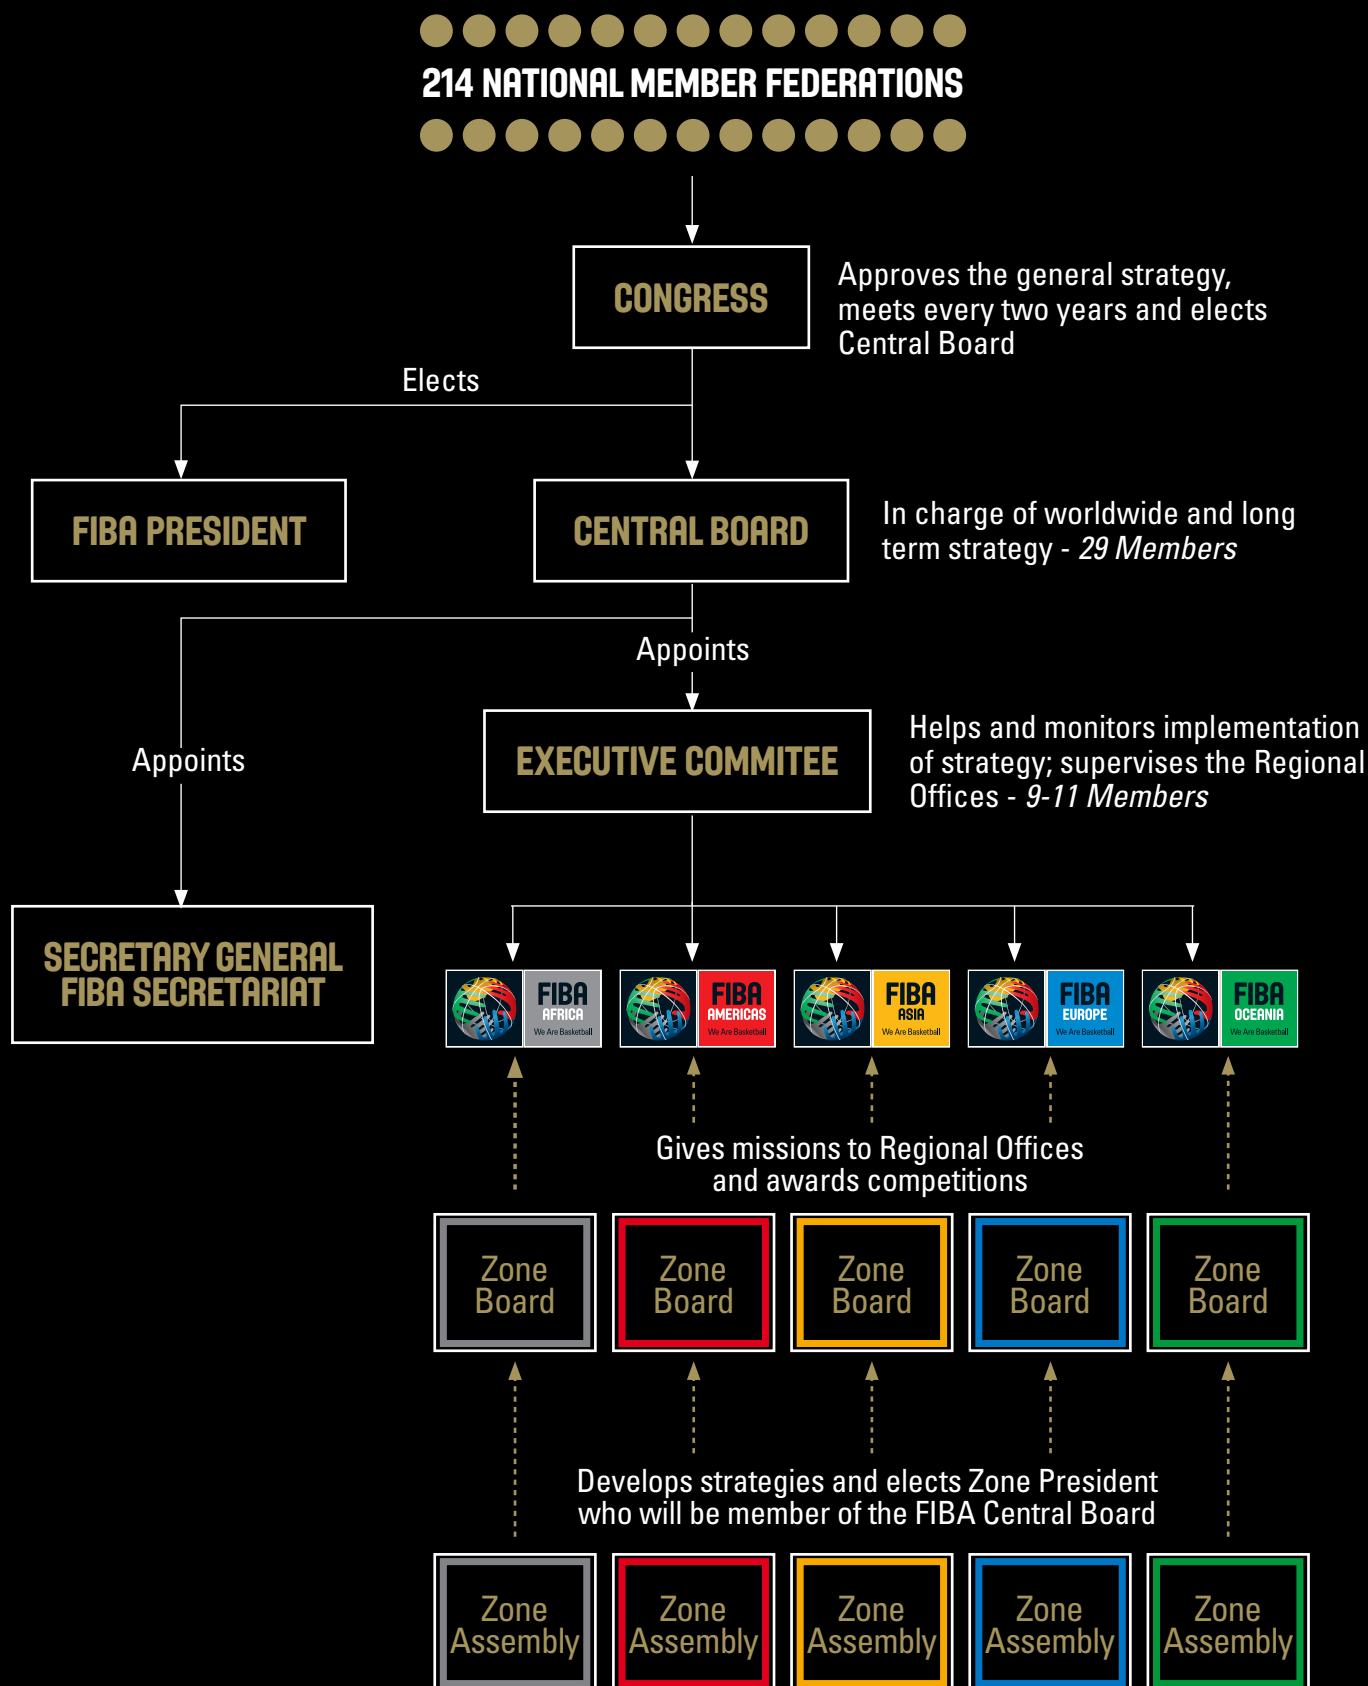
214 NATIONAL MEMBER FEDERATIONS

CONGRESS

Approves the general strategy, meets every two years and elects Central Board

Elects

FIBA PRESIDENT

CENTRAL BOARD

In charge of worldwide and long term strategy - *29 Members*

Appoints

Appoints

EXECUTIVE COMMITEE

Helps and monitors implementation of strategy; supervises the Regional Offices - *9-11 Members*

SECRETARY GENERAL
FIBA SECRETARIAT

FIBA AFRICA We Are Basketball

FIBA AMERICAS We Are Basketball

FIBA ASIA We Are Basketball

FIBA EUROPE We Are Basketball

FIBA OCEANIA We Are Basketball

Gives missions to Regional Offices and awards competitions

Zone Board

Zone Board

Zone Board

Zone Board

Zone Board

Develops strategies and elects Zone President who will be member of the FIBA Central Board

Zone Assembly

Zone Assembly

Zone Assembly

Zone Assembly

Zone Assembly